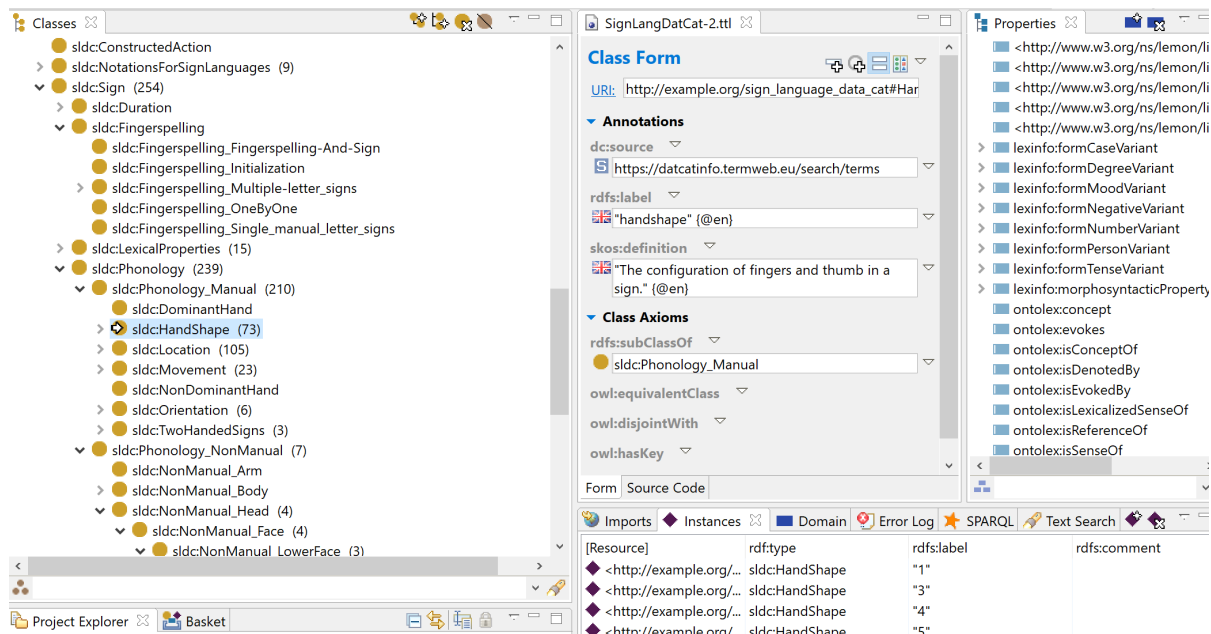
Classes

sldc:ConstructedAction
sldc:NotationsForSignLanguages (9)
sldc:Sign (254)
sldc:Duration
sldc:Fingerspelling
sldc:Fingerspelling_Fingerspelling-And-Sign
sldc:Fingerspelling_Initialization
sldc:Fingerspelling_Multiple-letter_signs
sldc:Fingerspelling_OneByOne
sldc:Fingerspelling_Single_manual_letter_signs
sldc:LexicalProperties (15)
sldc:Phonology (239)
sldc:Phonology_Manual (210)
sldc:DominantHand
sldc:HandShape (73)
sldc:Location (105)
sldc:Movement (23)
sldc:NonDominantHand
sldc:Orientation (6)
sldc:TwoHandedSigns (3)
sldc:Phonology_NonManual (7)
sldc:NonManual_Arm
sldc:NonManual_Body
sldc:NonManual_Head (4)
sldc:NonManual_Face (4)
sldc:NonManual_LowerFace (3)

Project Explorer
Basket

SignLangDatCat-2.ttl

Class Form

URI: http://example.org/sign_language_data_cat#Har

Annotations
dc:source
https://datcatinfo.termweb.eu/search/terms
rdfs:label
"handshape" {@en}
skos:definition
"The configuration of fingers and thumb in a sign." {@en}

Class Axioms
rdfs:subClassOf
sldc:Phonology_Manual
owl:equivalentClass
owl:disjointWith
owl:hasKey

Form Source Code

Properties

<http://www.w3.org/ns/lemon/li
<http://www.w3.org/ns/lemon/li
<http://www.w3.org/ns/lemon/li
<http://www.w3.org/ns/lemon/li
<http://www.w3.org/ns/lemon/li
lexinfo:formCaseVariant
lexinfo:formDegreeVariant
lexinfo:formMoodVariant
lexinfo:formNegativeVariant
lexinfo:formNumberVariant
lexinfo:formPersonVariant
lexinfo:formTenseVariant
lexinfo:morphosyntacticProperty
ontolex:concept
ontolex:evokes
ontolex:isConceptOf
ontolex:isDenotedBy
ontolex:isEvokedBy
ontolex:isLexicalizedSenseOf
ontolex:isReferenceOf
ontolex:isSenseOf

Imports Instances Domain Error Log SPARQL Text Search

| [Resource] | rdf:type | rdfs:label | rdfs:comment |
|---|---|---|---|
| <http://example.org/... | sldc:HandShape | "1" | |
| <http://example.org/... | sldc:HandShape | "3" | |
| <http://example.org/... | sldc:HandShape | "4" | |
| <http://example.org/... | sldc:HandShape | "5" | |